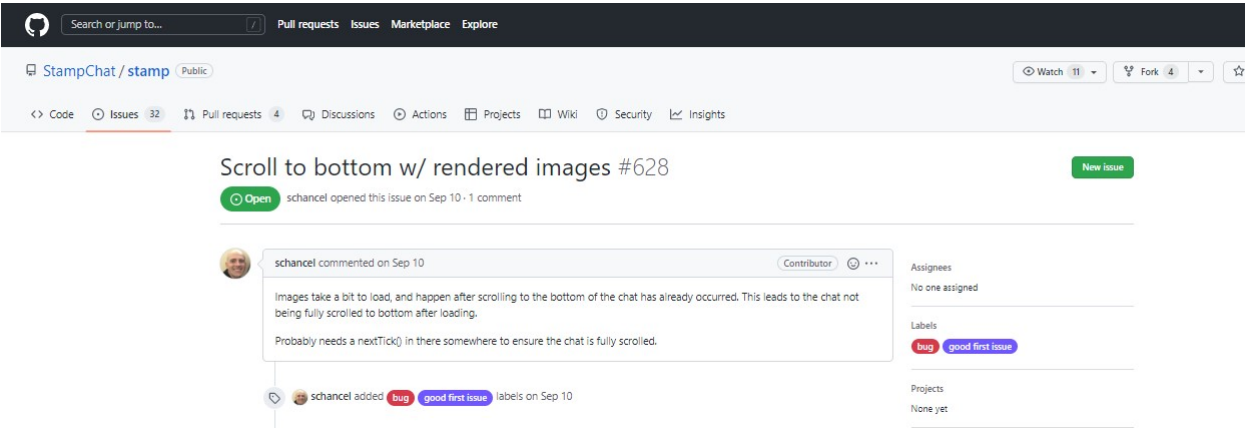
Search or jump to... / Pull requests Issues Marketplace Explore

StampChat / stamp Public

Watch 11 Fork 4

<> Code Issues 32 Pull requests 4 Discussions Actions Projects Wiki Security Insights

Scroll to bottom w/ rendered images #628

New issue

Open schancel opened this issue on Sep 10 · 1 comment

schancel commented on Sep 10

Contributor

Images take a bit to load, and happen after scrolling to the bottom of the chat has already occurred. This leads to the chat not being fully scrolled to bottom after loading.

Probably needs a nextTick() in there somewhere to ensure the chat is fully scrolled.

schancel added bug good first issue labels on Sep 10

Assignees
No one assigned

Labels
bug good first issue

Projects
None yet